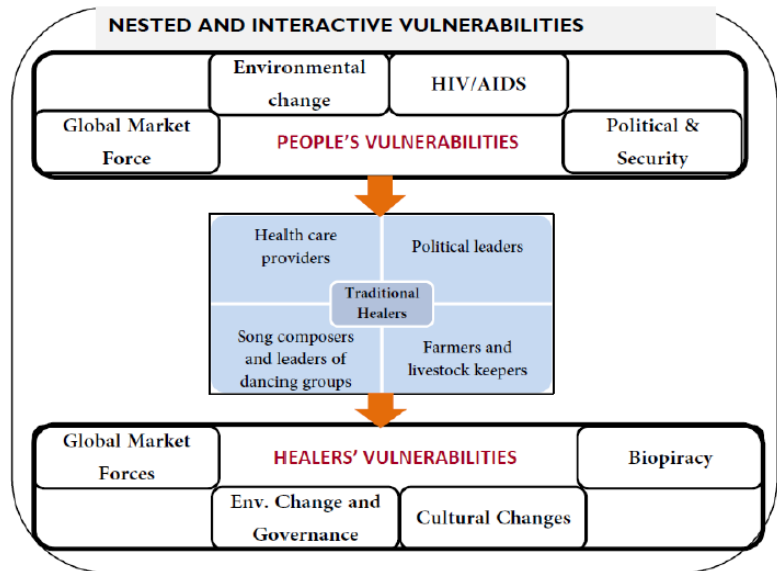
NESTED AND INTERACTIVE VULNERABILITIES

Environmental change

HIV/AIDS

Global Market Force

PEOPLE'S VULNERABILITIES

Political & Security

Health care providers

Political leaders

Traditional Healers

Song composers and leaders of dancing groups

Farmers and livestock keepers

Global Market Forces

HEALERS' VULNERABILITIES

Biopiracy

Env. Change and Governance

Cultural Changes